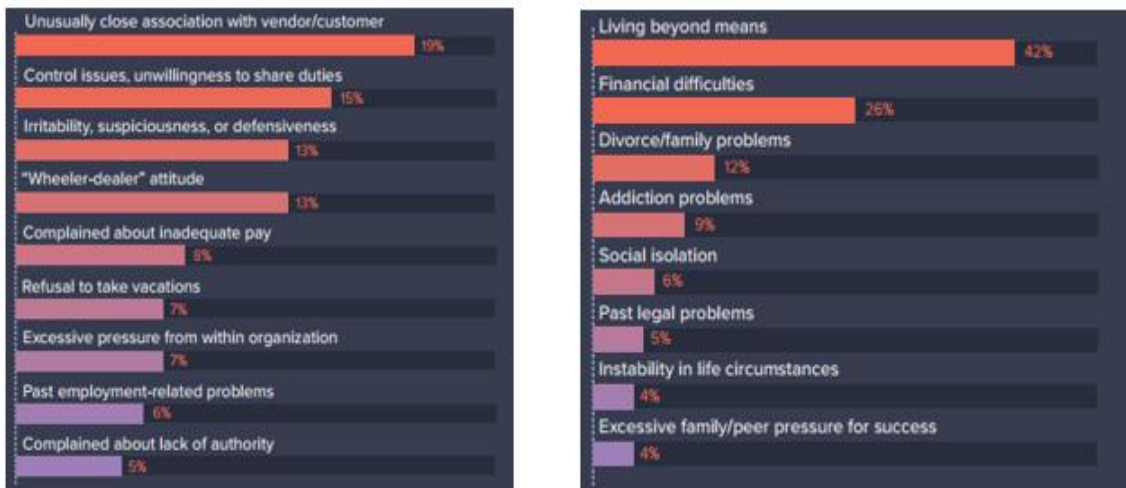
Unusually close association with vendor/customer
19%
Control issues, unwillingness to share duties
15%
Irritability, suspiciousness, or defensiveness
13%
"Wheeler-dealer" attitude
13%
Complained about inadequate pay
8%
Refusal to take vacations
7%
Excessive pressure from within organization
7%
Past employment-related problems
6%
Complained about lack of authority
5%

Living beyond means
42%
Financial difficulties
26%
Divorce/family problems
12%
Addiction problems
9%
Social isolation
6%
Past legal problems
5%
Instability in life circumstances
4%
Excessive family/peer pressure for success
4%